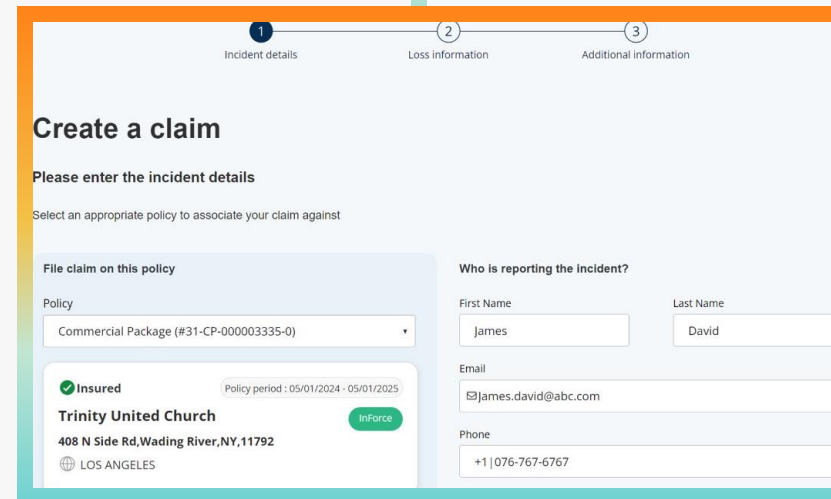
1
Incident details
2
Loss information
3
Additional information

Create a claim

Please enter the incident details

Select an appropriate policy to associate your claim against

File claim on this policy

Policy

Commercial Package (#31-CP-000003335-0)

Insured

Policy period : 05/01/2024 - 05/01/2025

Trinity United Church

InForce

408 N Side Rd,Wading River,NY,11792

LOS ANGELES

Who is reporting the incident?

First Name

James

Last Name

David

Email

James.david@abc.com

Phone

+1 | 076-767-6767